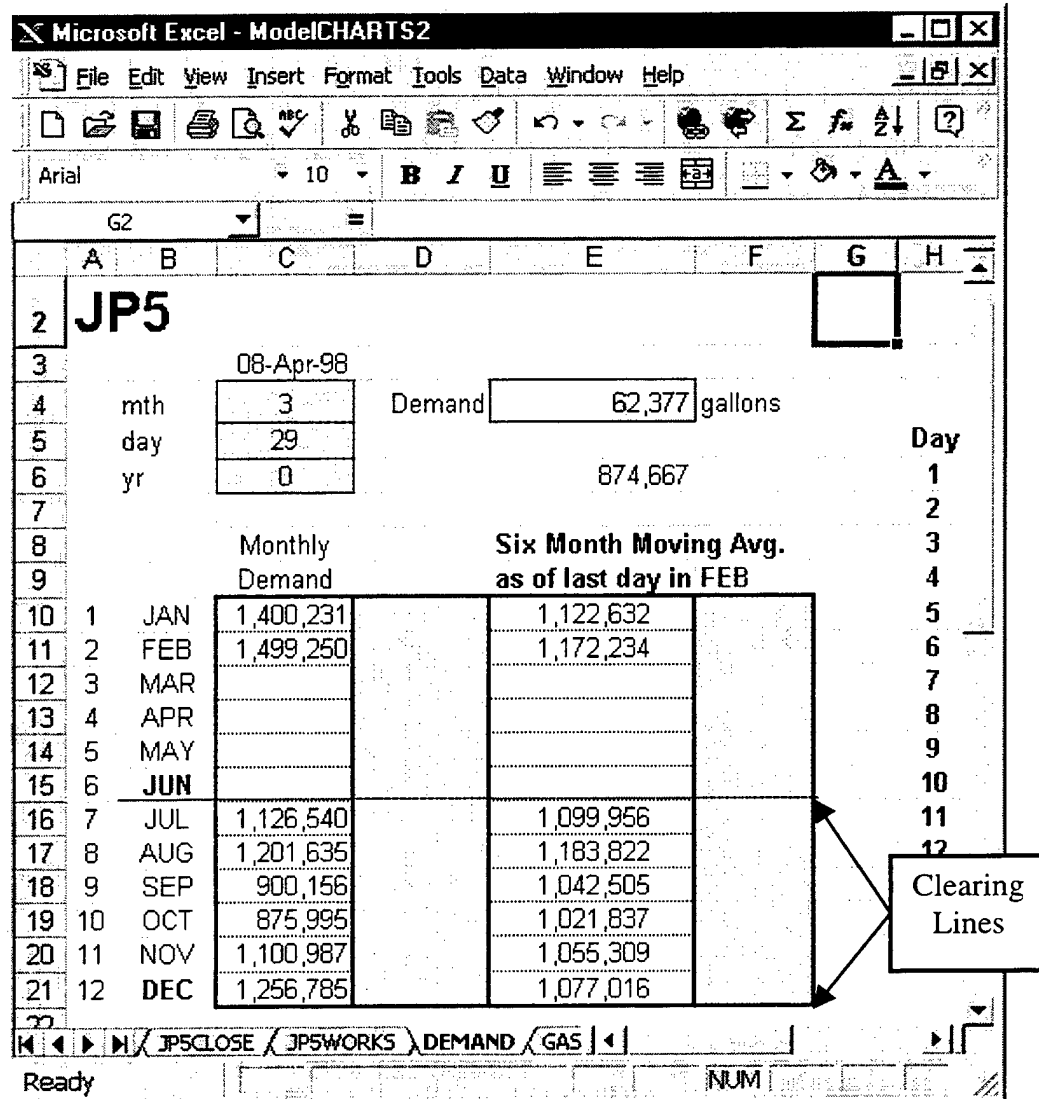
Microsoft Excel - ModelCHARTS2

File Edit View Insert Format Tools Data Window Help

Arial 10 B I U

G2 =

| | A | B | C | D | E | F | G | H |
|---|---|---|---|---|---|---|---|---|
| 2 | JP5 | | | | | | | |
| 3 | | | 08-Apr-98 | | | | | |
| 4 | | mth | 3 | Demand | 62,377 | gallons | | |
| 5 | | day | 29 | | | | | Day |
| 6 | | yr | 0 | | 874,667 | | | 1 |
| 7 | | | | | | | | 2 |
| 8 | | | Monthly | | Six Month Moving Avg. | | | 3 |
| 9 | | | Demand | | as of last day in FEB | | | 4 |
| 10 | 1 | JAN | 1,400,231 | | 1,122,632 | | | 5 |
| 11 | 2 | FEB | 1,499,250 | | 1,172,234 | | | 6 |
| 12 | 3 | MAR | | | | | | 7 |
| 13 | 4 | APR | | | | | | 8 |
| 14 | 5 | MAY | | | | | | 9 |
| 15 | 6 | JUN | | | | | | 10 |
| 16 | 7 | JUL | 1,126,540 | | 1,099,956 | | | 11 |
| 17 | 8 | AUG | 1,201,635 | | 1,183,822 | | | 12 |
| 18 | 9 | SEP | 900,156 | | 1,042,505 | | | |
| 19 | 10 | OCT | 875,995 | | 1,021,837 | | | |
| 20 | 11 | NOV | 1,100,987 | | 1,055,309 | | | |
| 21 | 12 | DEC | 1,256,785 | | 1,077,016 | | | |

Clearing Lines

JP5CLOSE JP5WORKS DEMAND GAS

Ready NUM